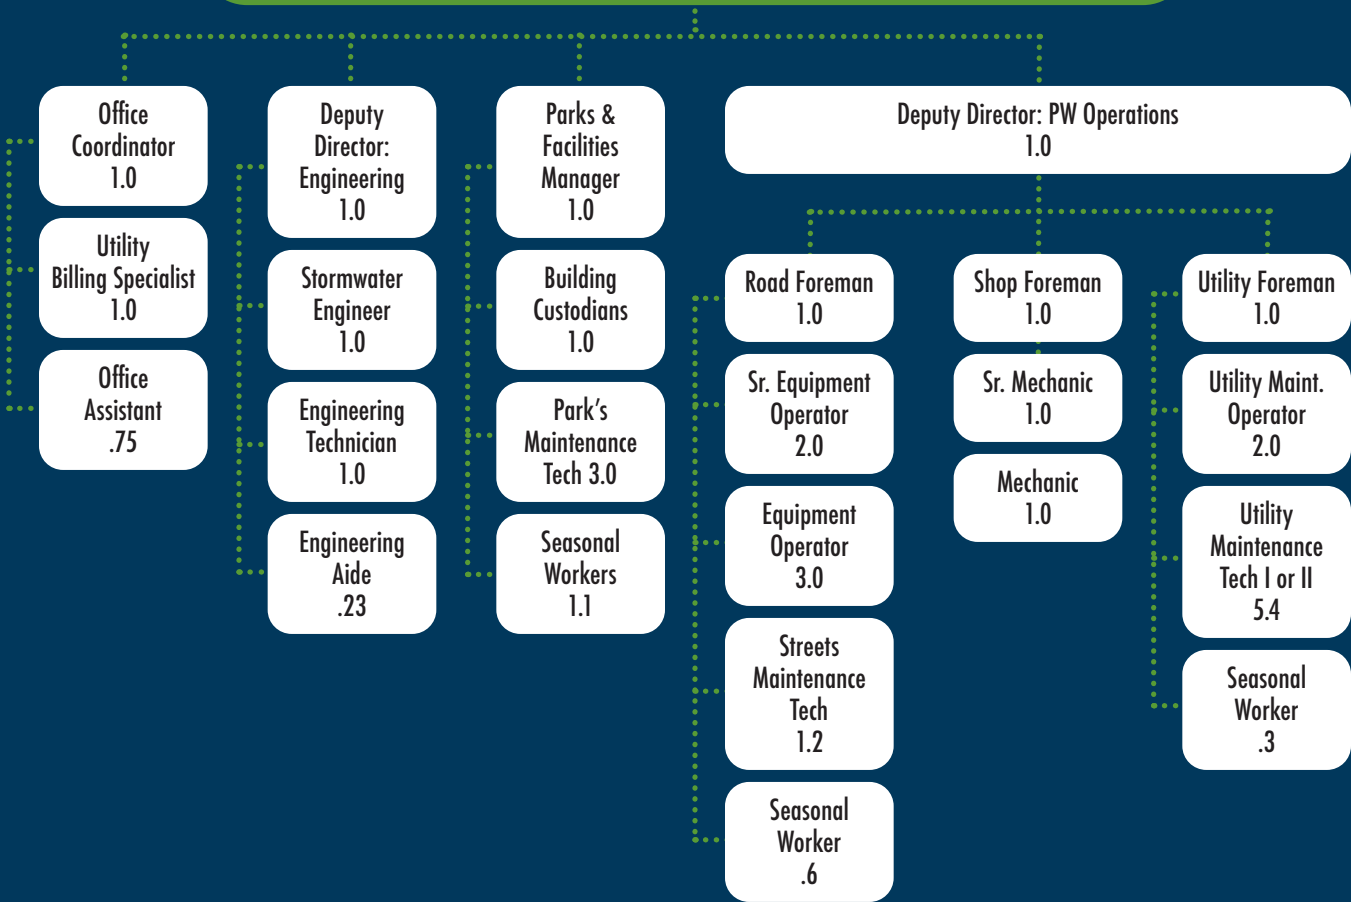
Office Coordinator 1.0

Utility Billing Specialist 1.0

Office Assistant .75

Deputy Director: Engineering 1.0

Stormwater Engineer 1.0

Engineering Technician 1.0

Engineering Aide .23

Parks & Facilities Manager 1.0

Building Custodians 1.0

Park's Maintenance Tech 3.0

Seasonal Workers 1.1

Deputy Director: PW Operations 1.0

Road Foreman 1.0

Sr. Equipment Operator 2.0

Equipment Operator 3.0

Streets Maintenance Tech 1.2

Seasonal Worker .6

Shop Foreman 1.0

Sr. Mechanic 1.0

Mechanic 1.0

Utility Foreman 1.0

Utility Maint. Operator 2.0

Utility Maintenance Tech I or II 5.4

Seasonal Worker .3